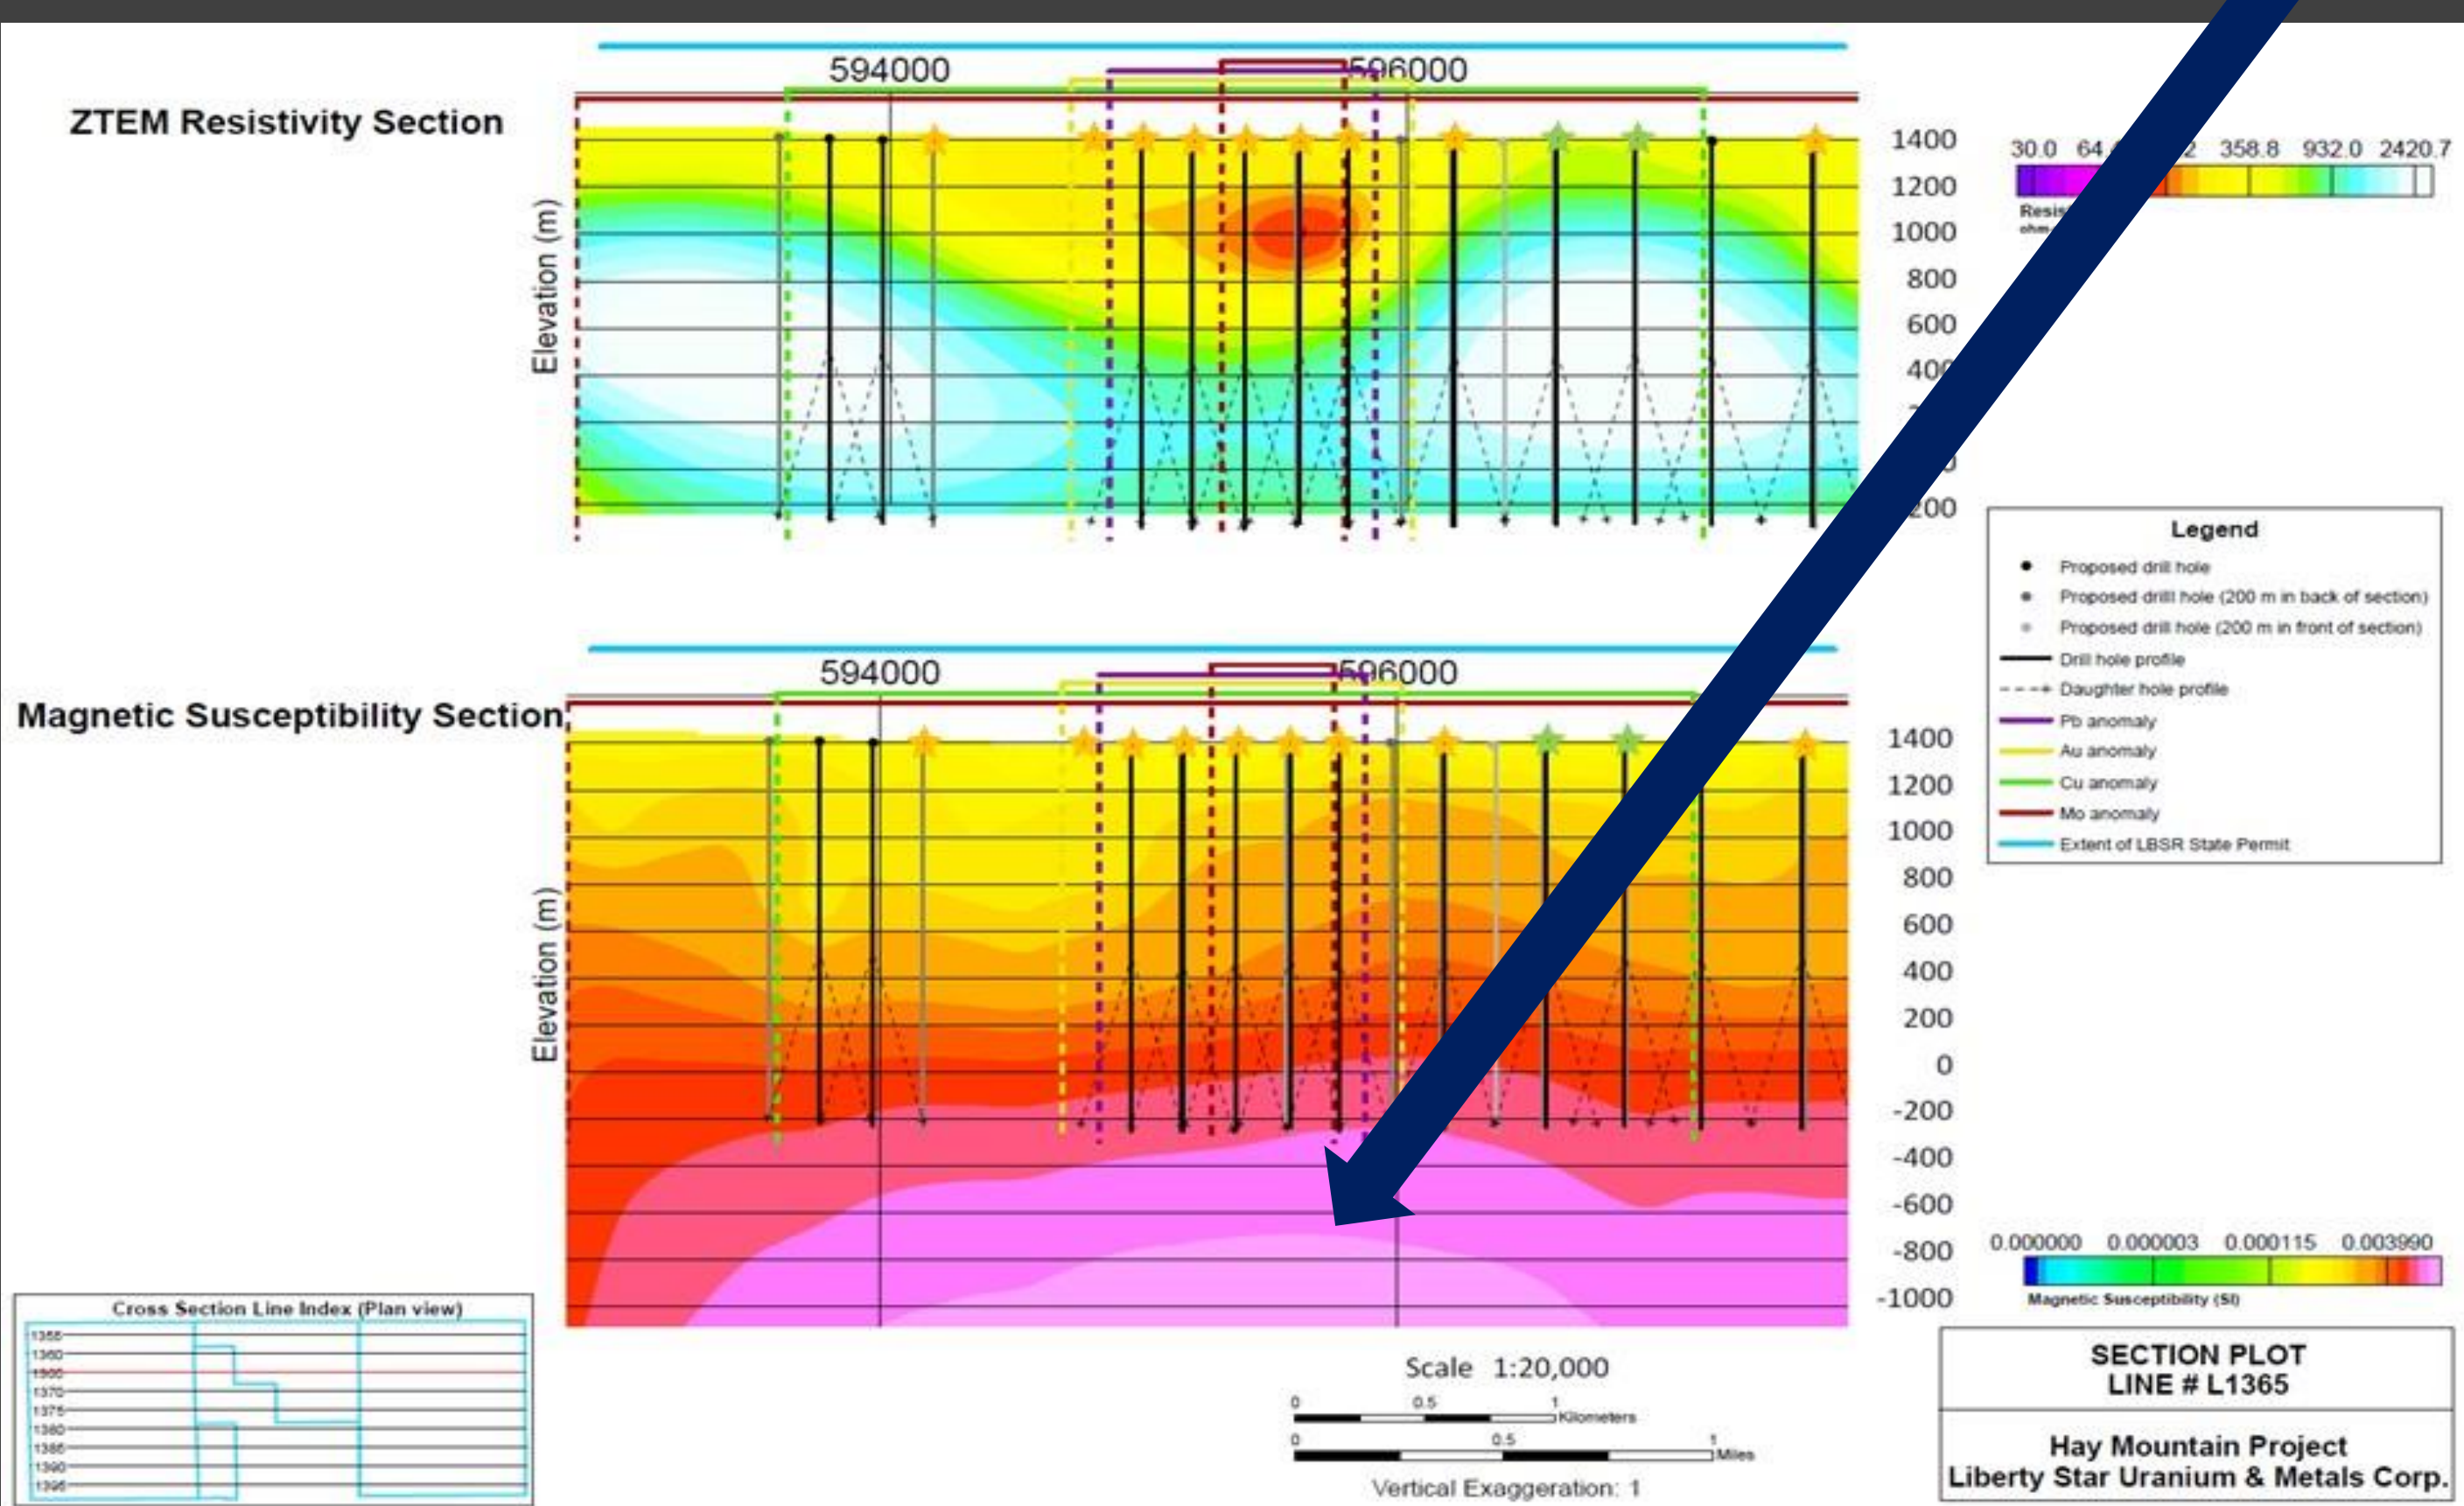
594000

596000

ZTEM Resistivity Section

Elevation (m)

1400
1200
1000
800
600
400
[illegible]
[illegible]
200

30.0 64 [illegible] 358.8 932.0 2420.7

Resis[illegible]
ohm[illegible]

Legend
Proposed drill hole
Proposed drill hole (200 m in back of section)
Proposed drill hole (200 m in front of section)
Drill hole profile
Daughter hole profile
Pb anomaly
Au anomaly
Cu anomaly
Mo anomaly
Extent of LBSR State Permit

594000

596000

Magnetic Susceptibility Section

Elevation (m)

1400
1200
1000
800
600
400
200
0
-200
-400
-600
-800
-1000

0.000000 0.000003 0.000115 0.003990

Magnetic Susceptibility (SI)

Cross Section Line Index (Plan view)
1355
1360
1365
1370
1375
1380
1385
1390
1395

Scale 1:20,000
0 0.5 1 Kilometers
0 0.5 1 Miles
Vertical Exaggeration: 1

SECTION PLOT
LINE # L1365

Hay Mountain Project
Liberty Star Uranium & Metals Corp.